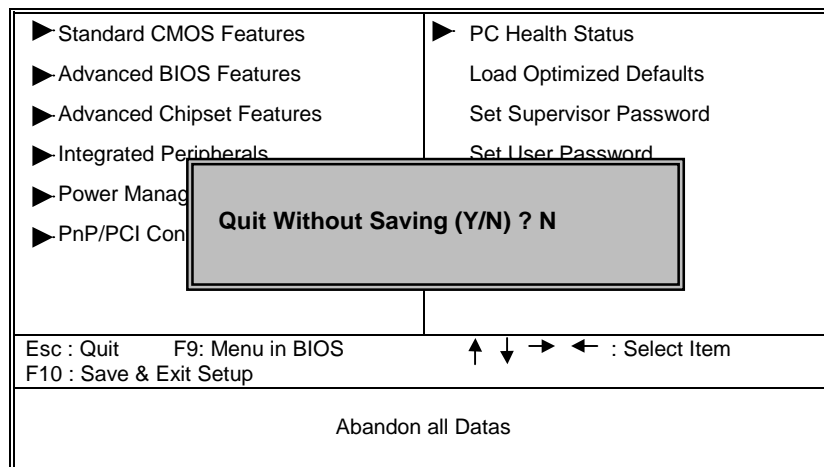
Standard CMOS Features
Advanced BIOS Features
Advanced Chipset Features
Integrated Peripherals
Power Manag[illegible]
PnP/PCI Con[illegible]

PC Health Status
Load Optimized Defaults
Set Supervisor Password
Set User Password

Quit Without Saving (Y/N) ? N

Esc : Quit F9: Menu in BIOS
F10 : Save & Exit Setup

↑ ↓ → ← : Select Item

Abandon all Datas